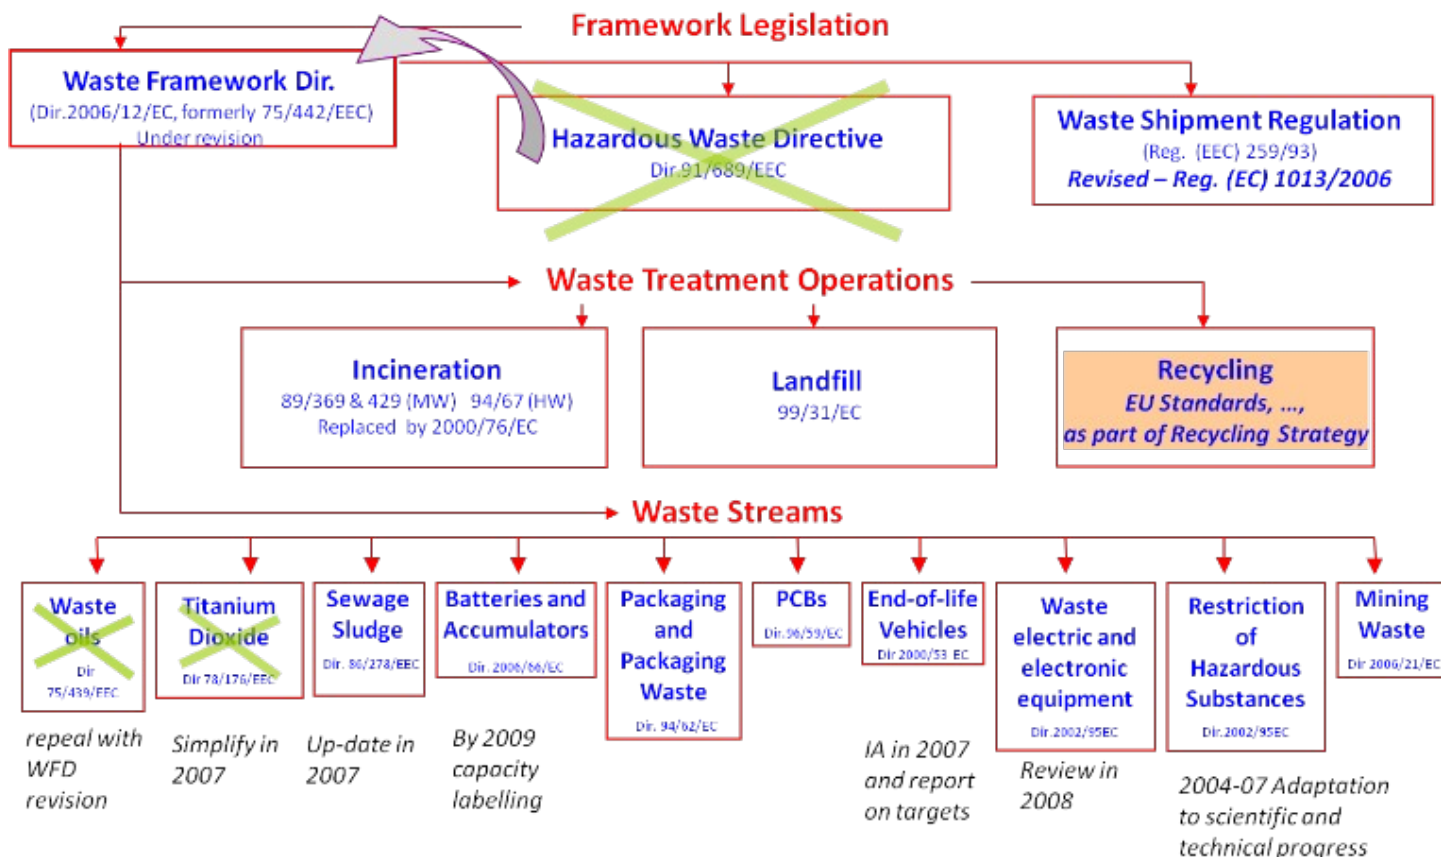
Framework Legislation

Waste Framework Dir.
(Dir.2006/12/EC, formerly 75/442/EEC)
Under revision

Hazardous Waste Directive
Dir.91/689/EEC

Waste Shipment Regulation
(Reg. (EEC) 259/93)
Revised – Reg. (EC) 1013/2006

Waste Treatment Operations

Incineration
89/369 & 429 (MW) 94/67 (HW)
Replaced by 2000/76/EC

Landfill
99/31/EC

Recycling
EU Standards, ...,
as part of Recycling Strategy

Waste Streams

Waste oils
Dir 75/439/EEC

Titanium Dioxide
Dir 78/176/EEC

Sewage Sludge
Dir. 86/278/EEC

Batteries and Accumulators
Dir. 2006/66/EC

Packaging and Packaging Waste
Dir. 94/62/EC

PCBs
Dir. 96/59/EC

End-of-life Vehicles
Dir 2000/53 EC

Waste electric and electronic equipment
Dir.2002/95EC

Restriction of Hazardous Substances
Dir.2002/95EC

Mining Waste
Dir 2006/21/EC

repeal with WFD revision

Simplify in 2007

Up-date in 2007

By 2009 capacity labelling

IA in 2007 and report on targets

Review in 2008

2004-07 Adaptation to scientific and technical progress